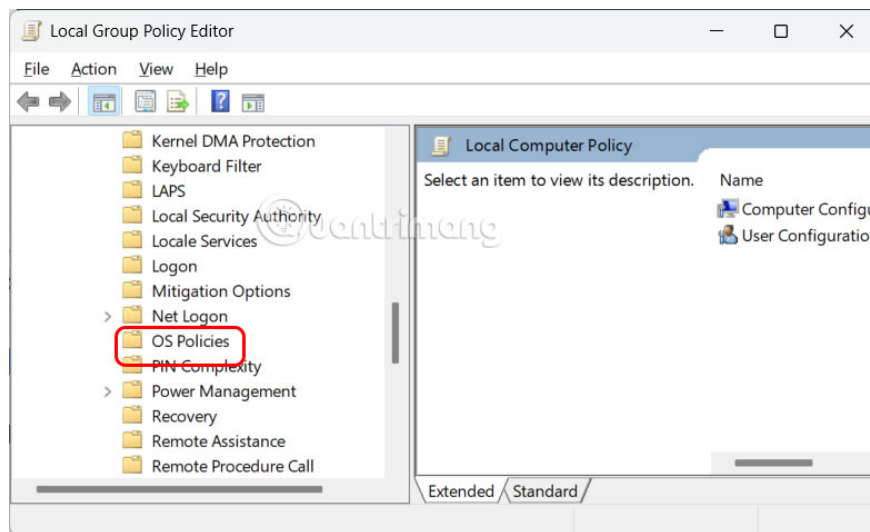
Local Group Policy Editor

File Action View Help

Kernel DMA Protection
Keyboard Filter
LAPS
Local Security Authority
Locale Services
Logon
Mitigation Options
Net Logon
OS Policies
PIN Complexity
Power Management
Recovery
Remote Assistance
Remote Procedure Call

Local Computer Policy

Select an item to view its description.

Name
Computer Configu
User Configuratio

Extended Standard

quantrimang